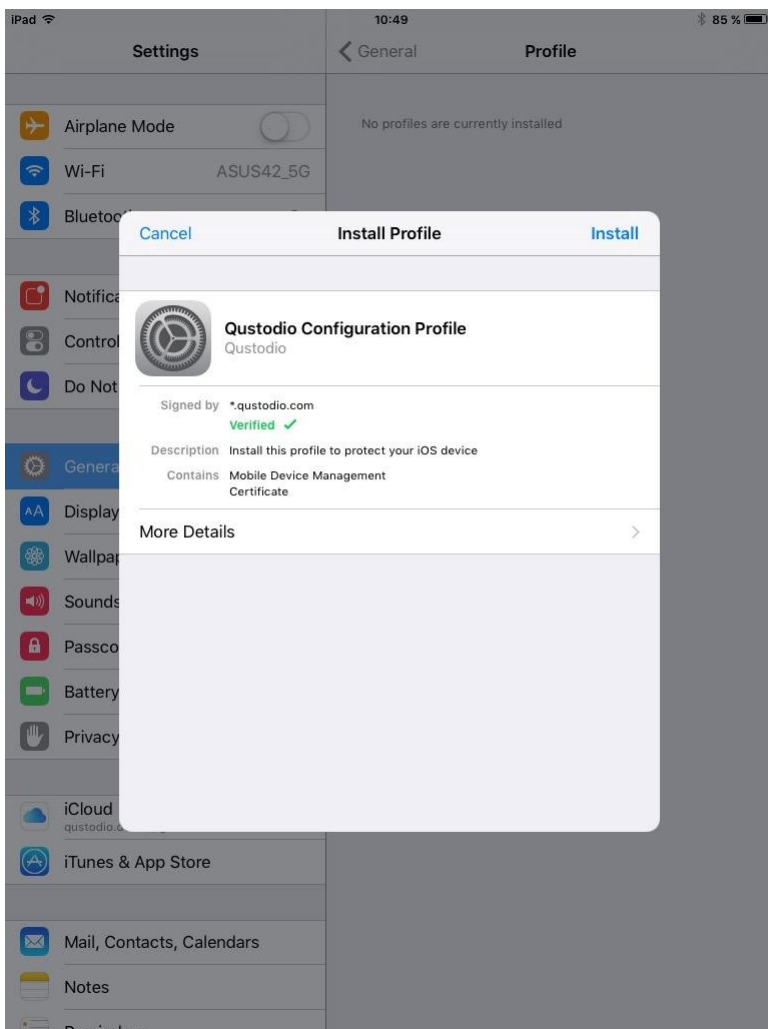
iPad
10:49
85 %

Settings
General
Profile

Airplane Mode
Wi-Fi ASUS42_5G
Blueto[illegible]
Notifica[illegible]
Control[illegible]
Do Not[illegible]
Genera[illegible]
Display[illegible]
Wallpa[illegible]
Sounds
Passco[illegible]
Battery
Privacy
iCloud
qustodio.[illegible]
iTunes & App Store
Mail, Contacts, Calendars
Notes

No profiles are currently installed

Cancel
Install Profile
Install

Qustodio Configuration Profile
Qustodio

Signed by *.qustodio.com
Verified ✓
Description Install this profile to protect your iOS device
Contains Mobile Device Management Certificate

More Details